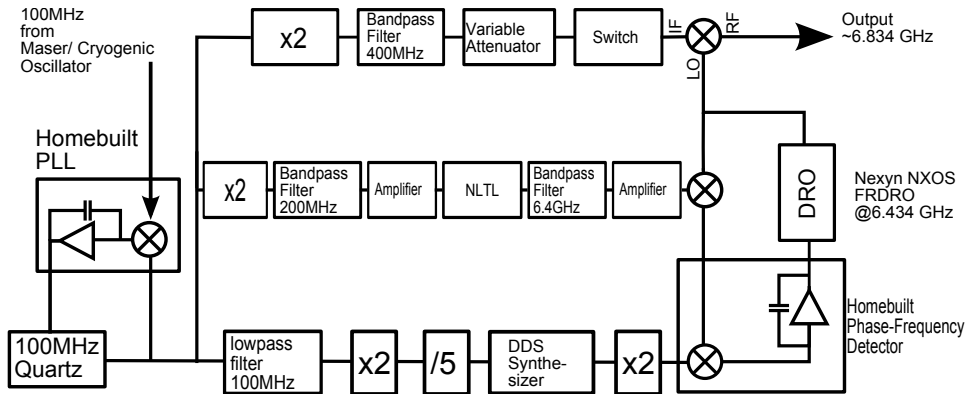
100MHz from Maser/ Cryogenic Oscillator

x2

Bandpass Filter 400MHz

Variable Attenuator

Switch

IF

RF

LO

Output ~6.834 GHz

Homebuilt PLL

x2

Bandpass Filter 200MHz

Amplifier

NLTL

Bandpass Filter 6.4GHz

Amplifier

DRO

Nexyn NXOS FRDRO @6.434 GHz

Homebuilt Phase-Frequency Detector

100MHz Quartz

lowpass filter 100MHz

x2

/5

DDS Synthesizer

x2